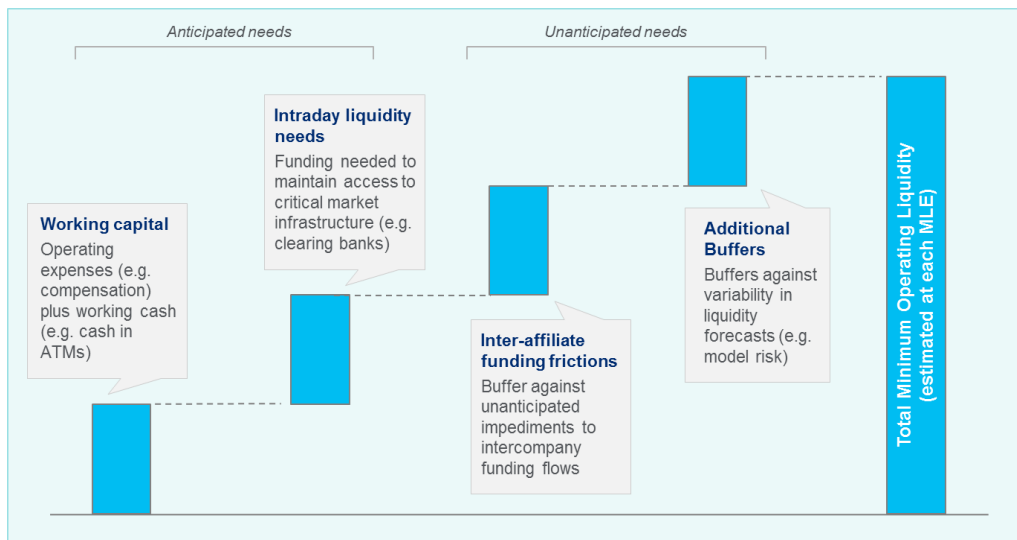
Anticipated needs

Unanticipated needs

Intraday liquidity needs
Funding needed to maintain access to critical market infrastructure (e.g. clearing banks)

Working capital
Operating expenses (e.g. compensation) plus working cash (e.g. cash in ATMs)

Additional Buffers
Buffers against variability in liquidity forecasts (e.g. model risk)

Inter-affiliate funding frictions
Buffer against unanticipated impediments to intercompany funding flows

Total Minimum Operating Liquidity (estimated at each MLE)